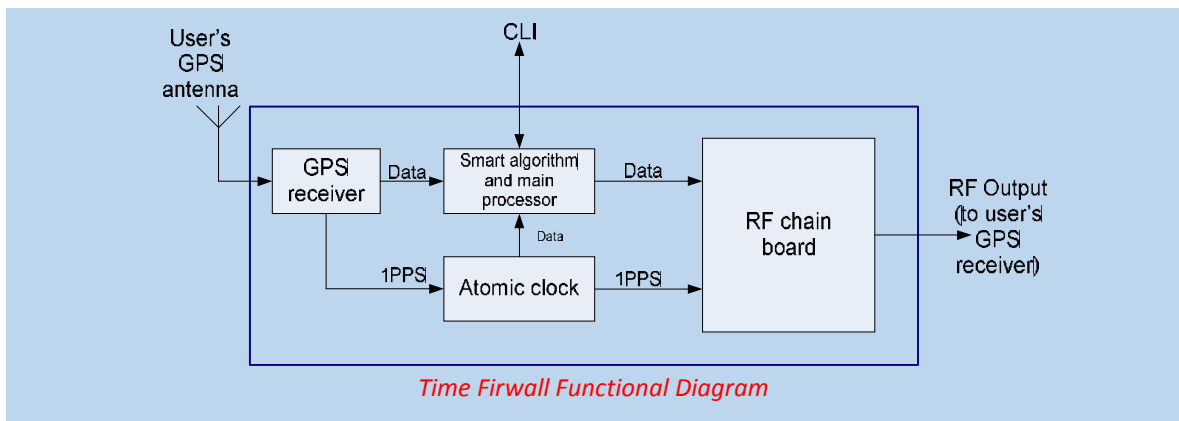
User's GPS antenna

CLI

GPS receiver

Data

Smart algorithm and main processor

Data

RF chain board

RF Output (to user's GPS receiver)

Data

1PPS

Atomic clock

1PPS

Time Firwall Functional Diagram